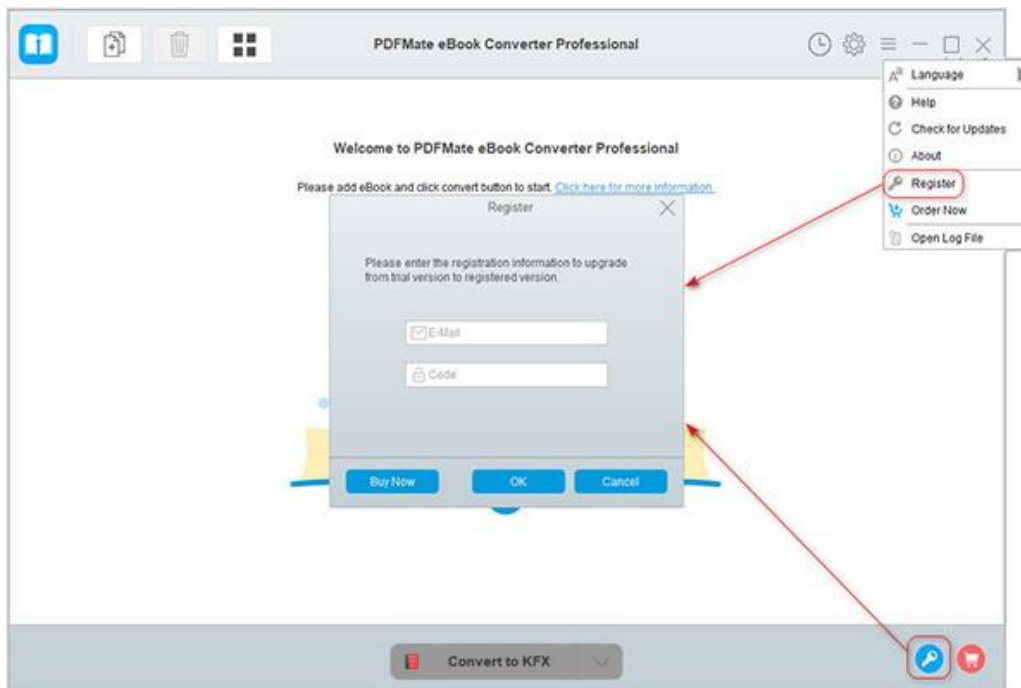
PDFMate eBook Converter Professional

Language
Help
Check for Updates
About
Register
Order Now
Open Log File

Welcome to PDFMate eBook Converter Professional

Please add eBook and click convert button to start. Click here for more information.

Register

Please enter the registration information to upgrade from trial version to registered version.

E-Mail

Code

Buy Now
OK
Cancel

Convert to KFX